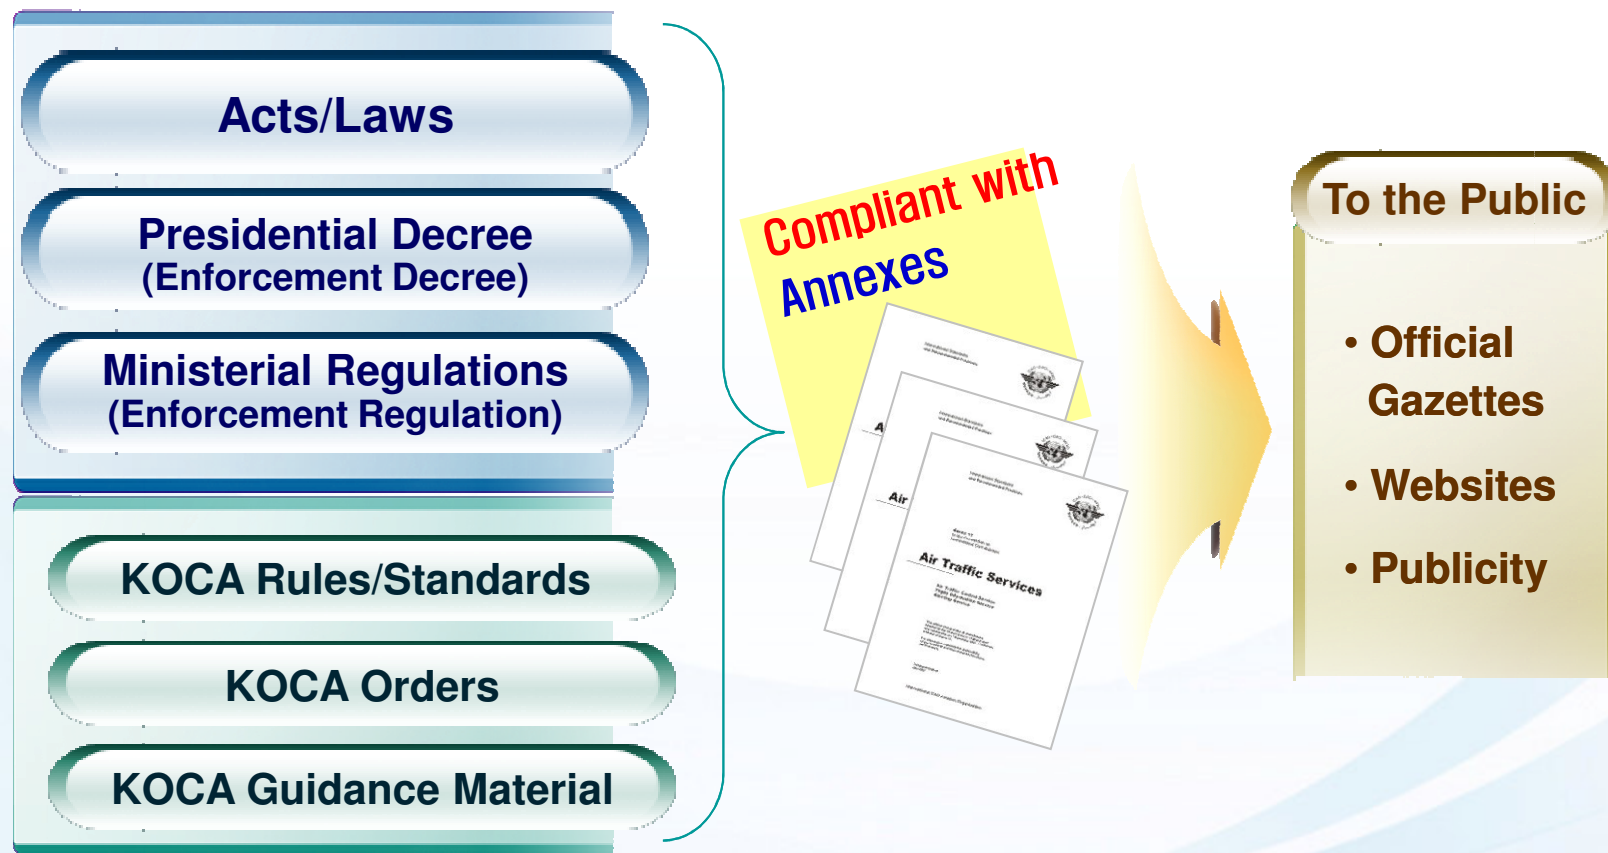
Acts/Laws

Presidential Decree
(Enforcement Decree)

Ministerial Regulations
(Enforcement Regulation)

KOCA Rules/Standards

KOCA Orders

KOCA Guidance Material

Compliant with Annexes

Air

Air Traffic Services

To the Public

• Official Gazettes

• Websites

• Publicity